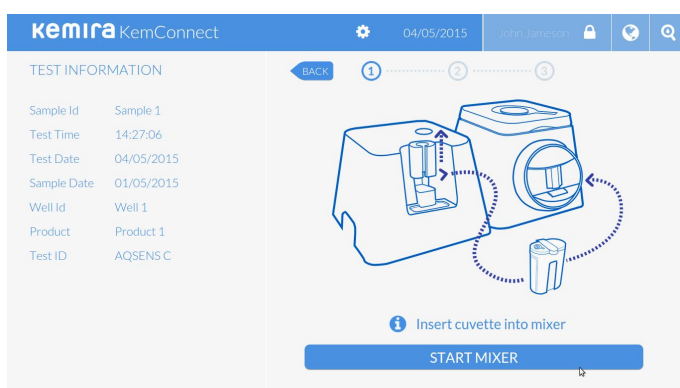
kemira KemConnect

04/05/2015 John Jameson

TEST INFORMATION

BACK 1 2 3

| Sample Id | Sample 1 |
|---|---|
| Test Time | 14:27:06 |
| Test Date | 04/05/2015 |
| Sample Date | 01/05/2015 |
| Well Id | Well 1 |
| Product | Product 1 |
| Test ID | AQSENS C |

Insert cuvette into mixer

START MIXER